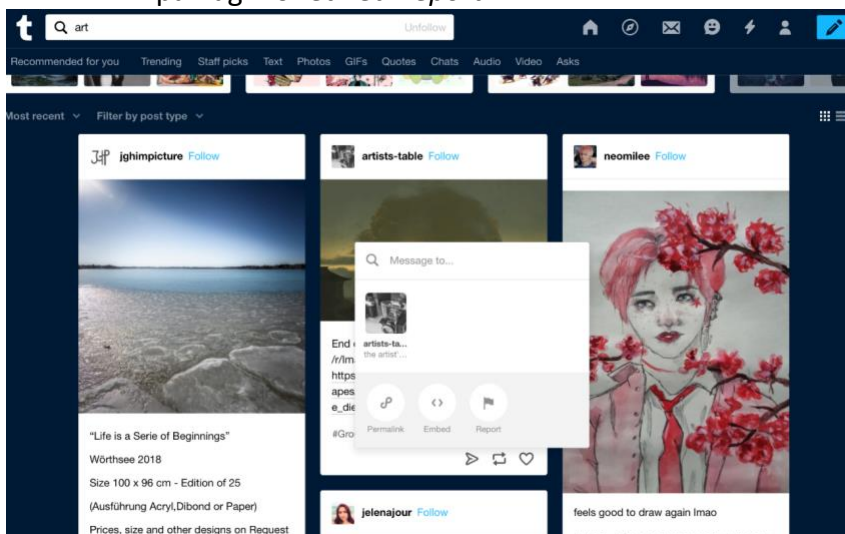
art

Unfollow

Recommended for you Trending Staff picks Text Photos GIFs Quotes Chats Audio Video Asks

Most recent Filter by post type

jghimpicture Follow

"Life is a Serie of Beginnings"

Wörthsee 2018

Size 100 x 96 cm - Edition of 25

(Ausführung Acryl,Dibond or Paper)

Prices, size and other designs on Request

artists-table Follow

Message to...

artists-ta...
the artist'...

End
/r/Im
https
apes
e_die

#Gro

Permalink Embed Report

jelenajour Follow

neomilee Follow

feels good to draw again lmao